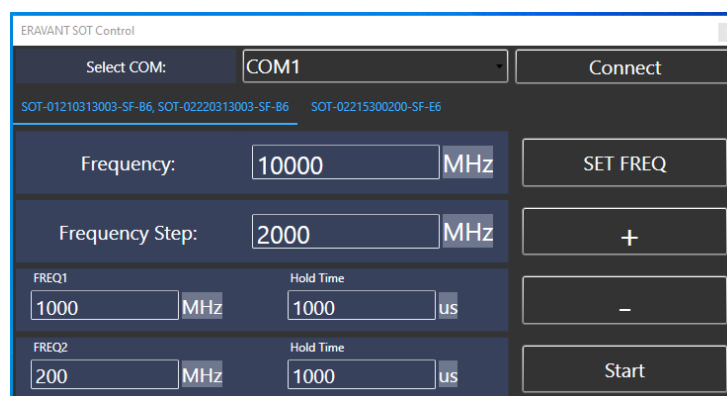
ERAVANT SOT Control

Select COM: COM1 Connect

SOT-01210313003-SF-B6, SOT-02220313003-SF-B6 SOT-02215300200-SF-E6

Frequency: 10000 MHz SET FREQ

Frequency Step: 2000 MHz +

FREQ1 1000 MHz Hold Time 1000 us –

FREQ2 200 MHz Hold Time 1000 us Start